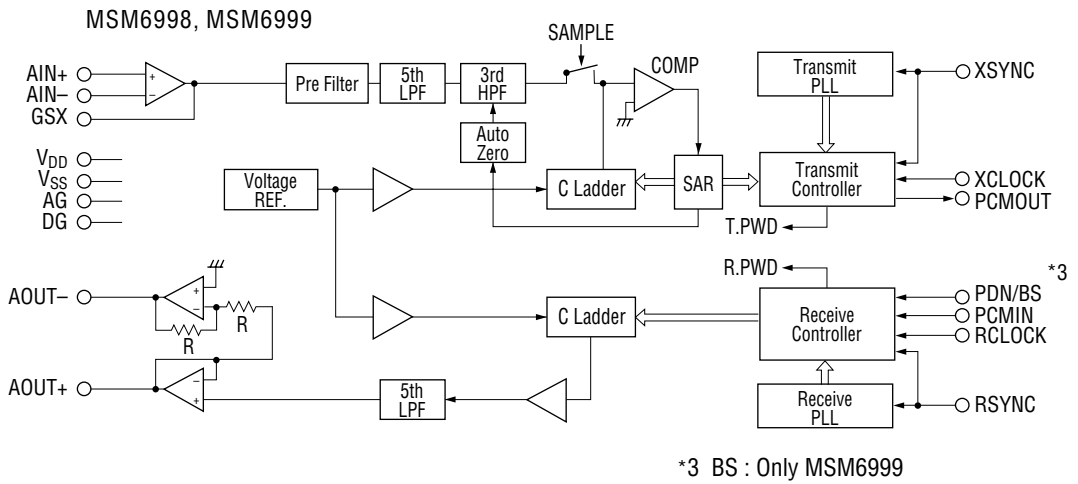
MSM6998, MSM6999

AIN+
AIN–
GSX

$V_{DD}$
$V_{SS}$
AG
DG

Pre Filter
5th LPF
3rd HPF
SAMPLE
COMP
Auto Zero

Voltage REF.
C Ladder
SAR

Transmit PLL
XSYNC
Transmit Controller
XCLOCK
PCMOUT
T.PWD

AOUT–
R
R
AOUT+

C Ladder
5th LPF

R.PWD
*3
Receive Controller
PDN/BS
PCMIN
RCLOCK
Receive PLL
RSYNC

*3 BS : Only MSM6999